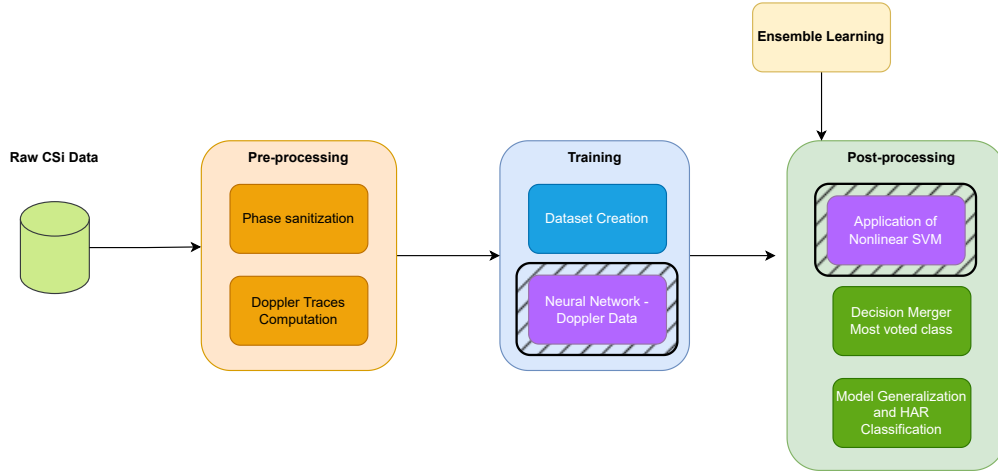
Ensemble Learning

Raw CSi Data

Pre-processing

Phase sanitization

Doppler Traces Computation

Training

Dataset Creation

Neural Network - Doppler Data

Post-processing

Application of Nonlinear SVM

Decision Merger Most voted class

Model Generalization and HAR Classification